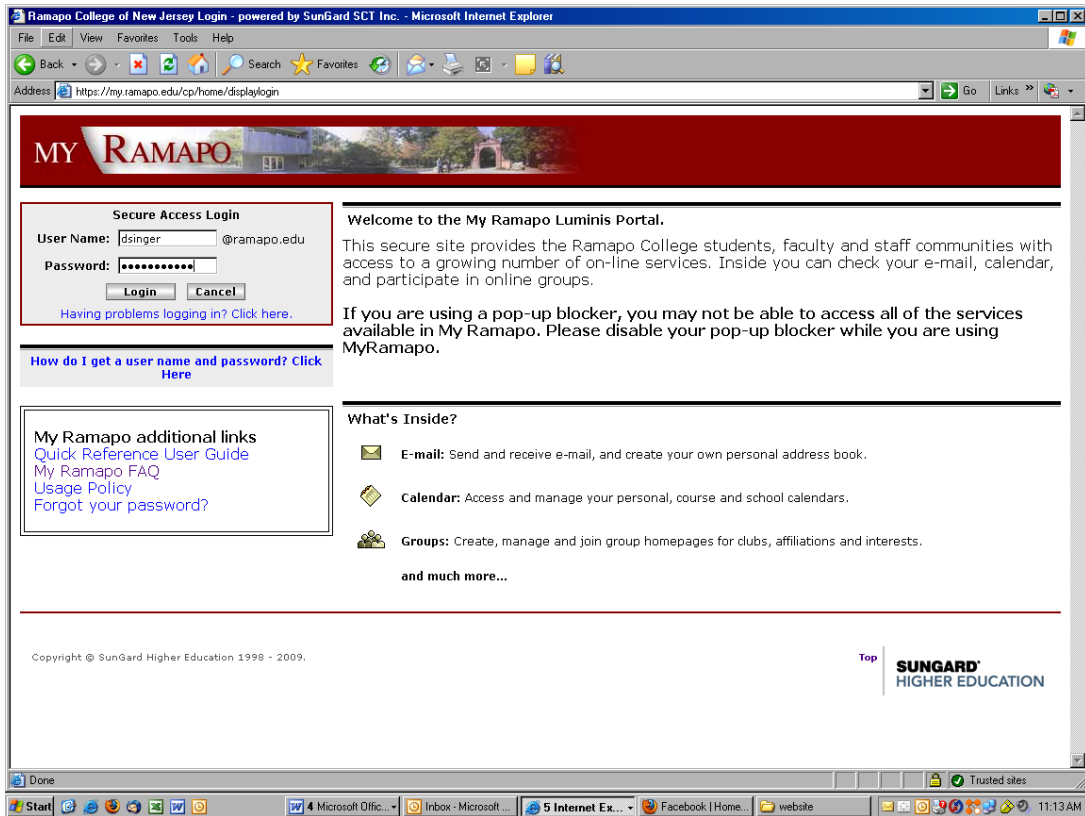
Ramapo College of New Jersey Login - powered by SunGard SCT Inc. - Microsoft Internet Explorer

File Edit View Favorites Tools Help

Back Search Favorites

Address https://my.ramapo.edu/cp/home/displaylogin Go Links

MY RAMAPO

Secure Access Login
User Name: dsinger @ramapo.edu
Password: ●●●●●●●●●●●
Login Cancel
Having problems logging in? Click here.

How do I get a user name and password? Click Here

My Ramapo additional links
Quick Reference User Guide
My Ramapo FAQ
Usage Policy
Forgot your password?

Welcome to the My Ramapo Luminis Portal.

This secure site provides the Ramapo College students, faculty and staff communities with access to a growing number of on-line services. Inside you can check your e-mail, calendar, and participate in online groups.

If you are using a pop-up blocker, you may not be able to access all of the services available in My Ramapo. Please disable your pop-up blocker while you are using MyRamapo.

What's Inside?

E-mail: Send and receive e-mail, and create your own personal address book.

Calendar: Access and manage your personal, course and school calendars.

Groups: Create, manage and join group homepages for clubs, affiliations and interests.

and much more...

Copyright © SunGard Higher Education 1998 - 2009.

Top

SUNGARD HIGHER EDUCATION

Done Trusted sites

Start 4 Microsoft Offic... Inbox - Microsoft ... 5 Internet Ex... Facebook | Home... website 11:13 AM